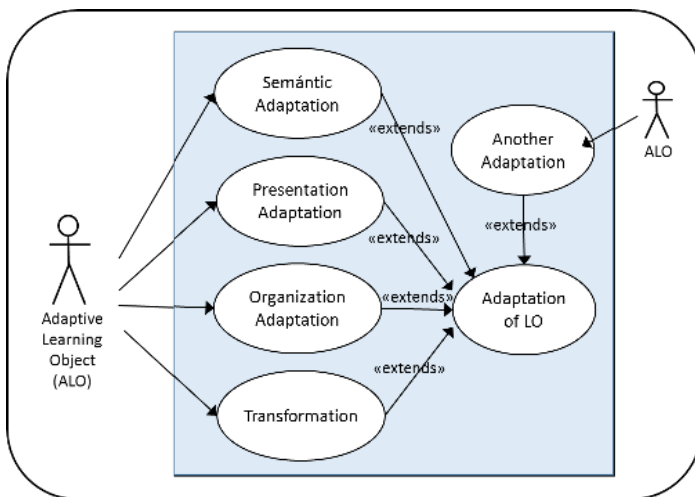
Semántic Adaptation

«extends»

Another Adaptation

ALO

Presentation Adaptation

«extends»

«extends»

Adaptive Learning Object (ALO)

Organization Adaptation

«extends»

Adaptation of LO

«extends»

Transformation